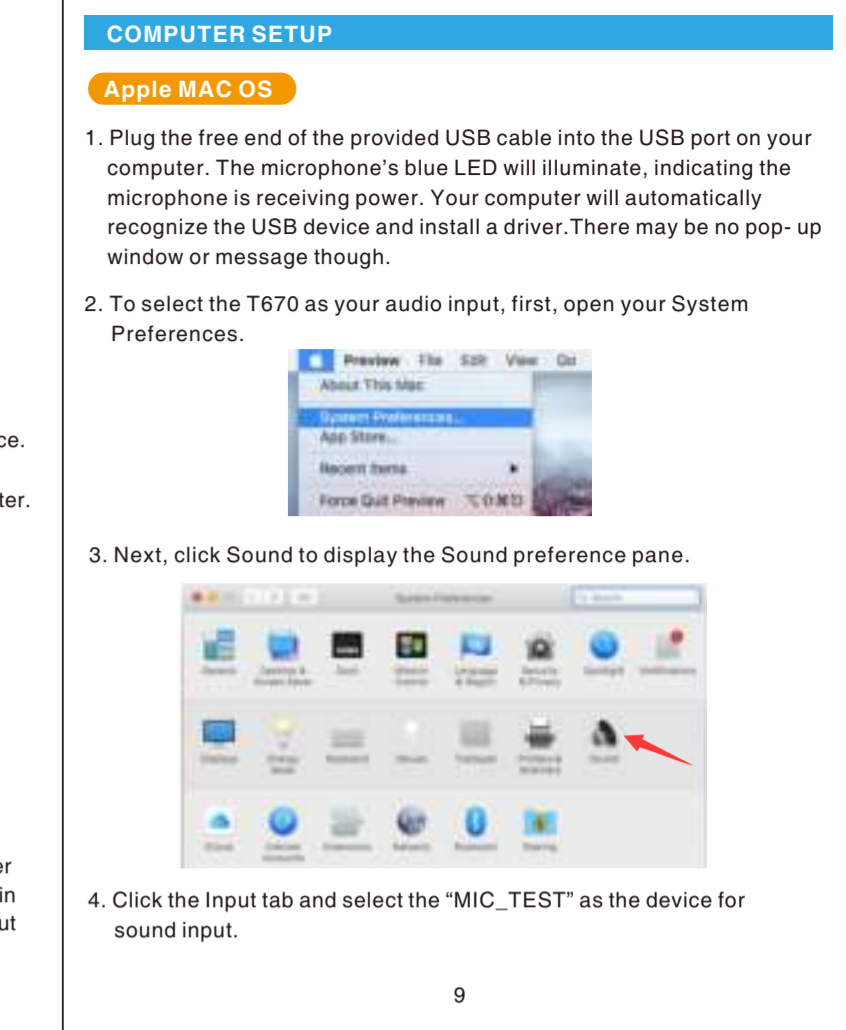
ce.

ter.

er
in
ut

COMPUTER SETUP

Apple MAC OS

1. Plug the free end of the provided USB cable into the USB port on your computer. The microphone's blue LED will illuminate, indicating the microphone is receiving power. Your computer will automatically recognize the USB device and install a driver.There may be no pop- up window or message though.

2. To select the T670 as your audio input, first, open your System Preferences.

Preview File Edit View Go
About This Mac
System Preferences...
App Store...
Recent Items
Force Quit Preview

3. Next, click Sound to display the Sound preference pane.

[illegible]

4. Click the Input tab and select the "MIC_TEST" as the device for sound input.

9